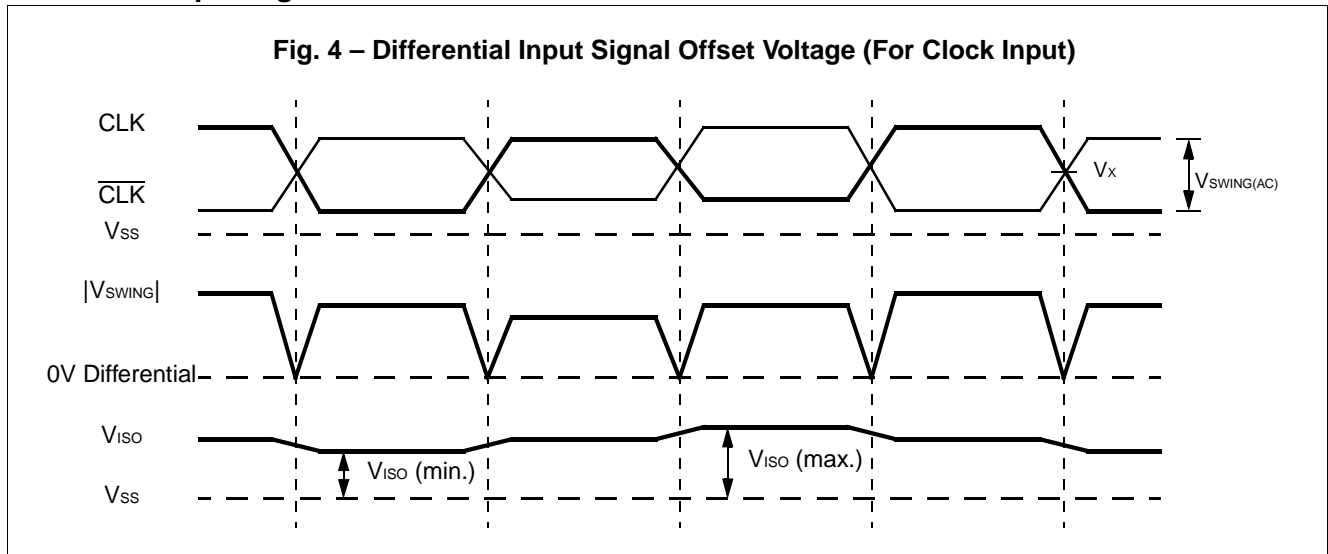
Fig. 4 – Differential Input Signal Offset Voltage (For Clock Input)

CLK

$\overline{CLK}$

$V_{SS}$

$V_X$

$V_{SWING(AC)}$

$|V_{SWING}|$

0V Differential

$V_{ISO}$

$V_{ISO}$ (min.)

$V_{ISO}$ (max.)

$V_{SS}$